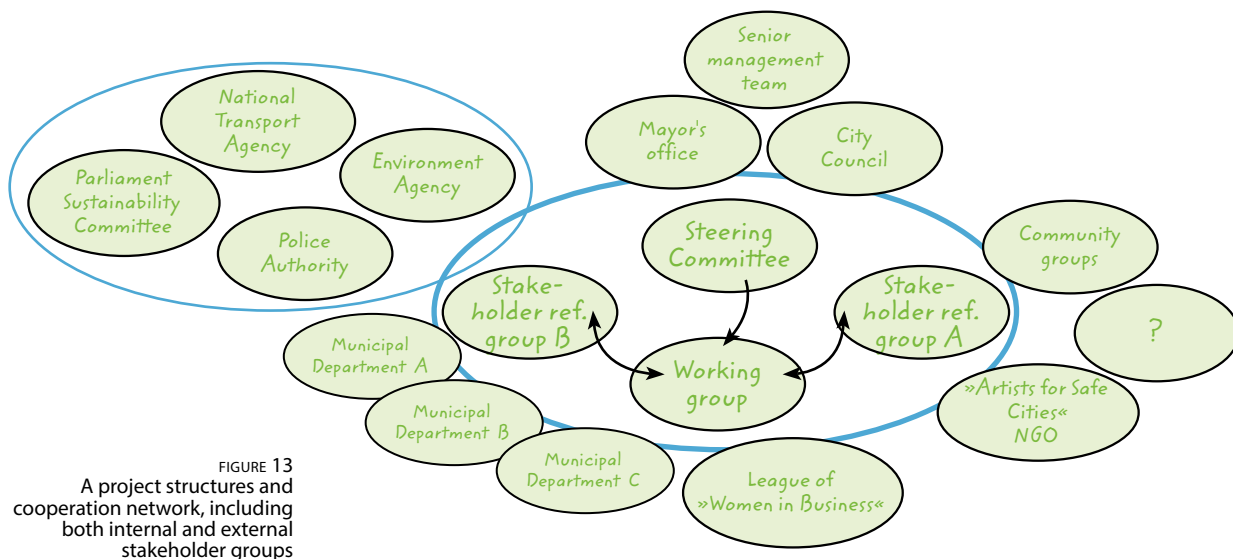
National Transport Agency

Environment Agency

Parliament Sustainability Committee

Police Authority

Senior management team

Mayor's office

City Council

Steering Committee

Community groups

Stakeholder ref. group B

Stakeholder ref. group A

?

Municipal Department A

Working group

»Artists for Safe Cities« NGO

Municipal Department B

Municipal Department C

League of »Women in Business«

FIGURE 13
A project structures and cooperation network, including both internal and external stakeholder groups